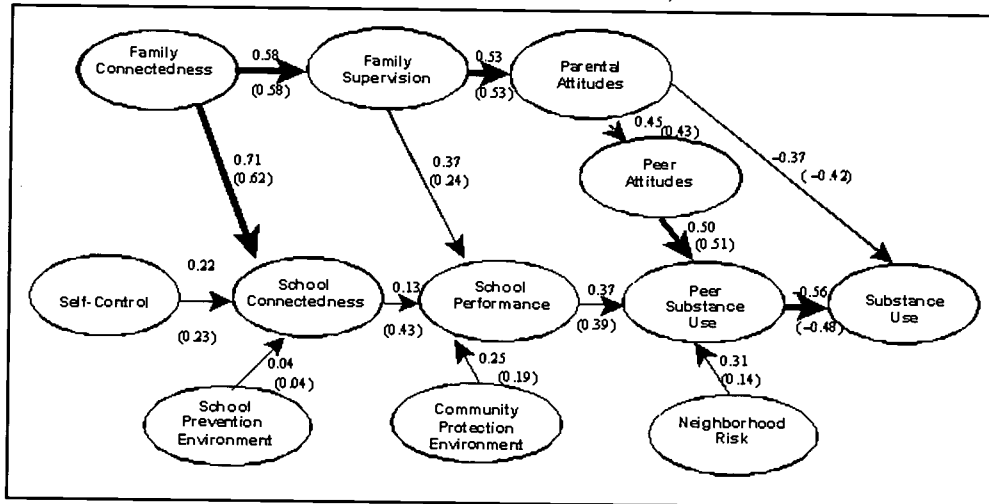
Family Connectedness

0.58
(0.58)

Family Supervision

0.53
(0.53)

Parental Attitudes

0.71
(0.62)

0.37
(0.24)

0.45
(0.43)

Peer Attitudes

-0.37
(-0.42)

0.50
(0.51)

0.22

Self-Control

(0.23)

School Connectedness

0.13
(0.43)

School Performance

0.37
(0.39)

Peer Substance Use

-0.56
(-0.48)

Substance Use

0.04
(0.04)

School Prevention Environment

0.25
(0.19)

Community Protection Environment

0.31
(0.14)

Neighborhood Risk